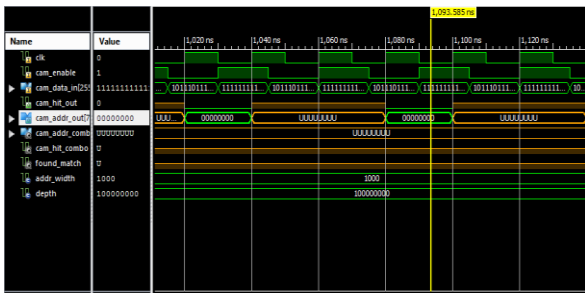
1,093.585 ns

| Name | Value |
|---|---|
| clk | 0 |
| cam_enable | 1 |
| cam_data_in[255 | 11111111111 |
| cam_hit_out | 0 |
| cam_addr_out[7 | 00000000 |
| cam_addr_combo | UUUUUUUU |
| cam_hit_combo | U |
| found_match | U |
| addr_width | 1000 |
| depth | 100000000 |

1,020 ns
1,040 ns
1,060 ns
1,080 ns
1,100 ns
1,120 ns

101110111...
111111111...
101110111...
111111111...
101110111...
111111111...
101110111...
111111111...
10...

UUU...
00000000
UUUUUUUU
00000000
UUUUUUUU

UUUUUUUU

1000

100000000